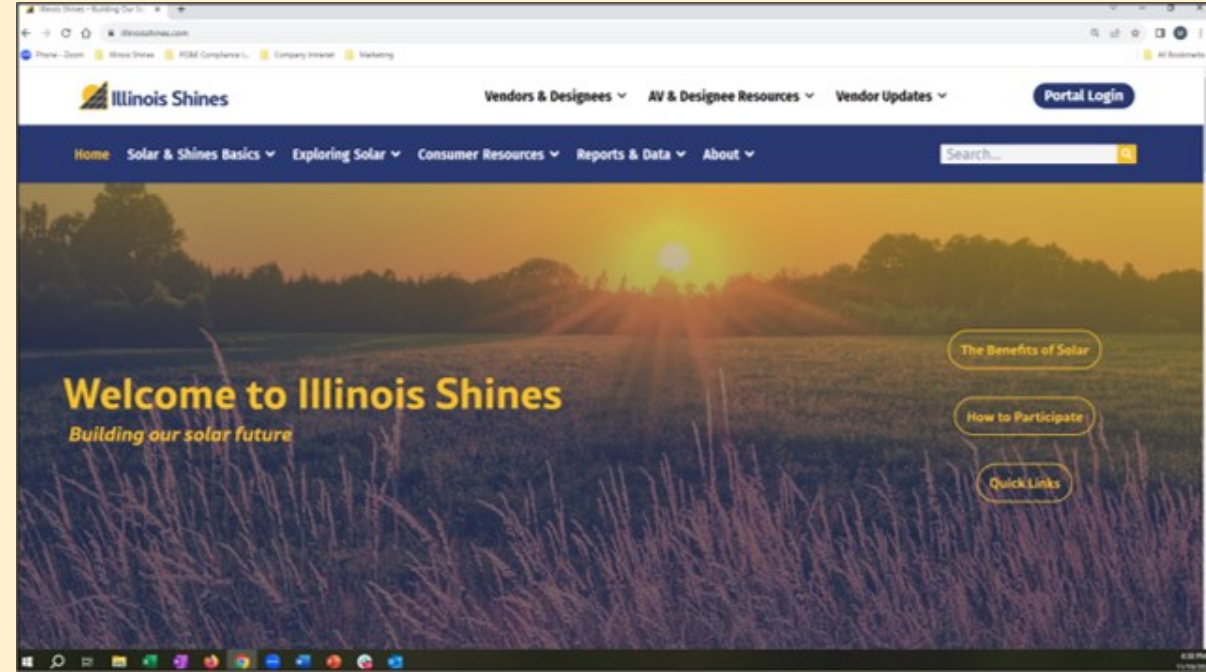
Illinois Shines – Building Our So

illinoisshines.com

Phone - Zoom Illinois Shines PG&E Compliance I... Company Intranet Marketing All Bookmarks

Illinois Shines

Vendors & Designees AV & Designee Resources Vendor Updates Portal Login

Home Solar & Shines Basics Exploring Solar Consumer Resources Reports & Data About

Search...

Welcome to Illinois Shines

Building our solar future

The Benefits of Solar

How to Participate

Quick Links